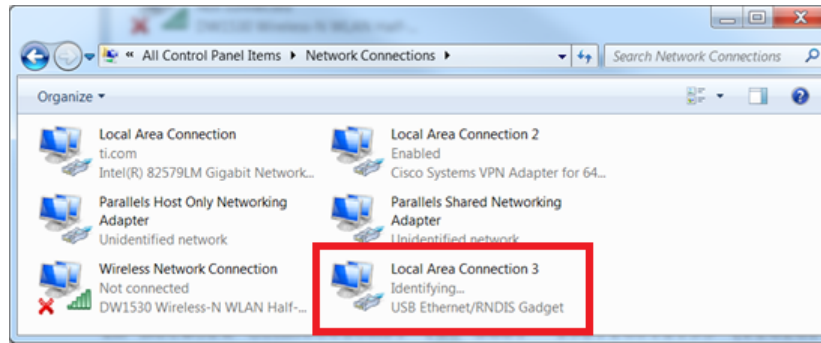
« All Control Panel Items ▸ Network Connections ▸

Search Network Connections

Organize ▾

Local Area Connection
ti.com
Intel(R) 82579LM Gigabit Network...

Local Area Connection 2
Enabled
Cisco Systems VPN Adapter for 64...

Parallels Host Only Networking Adapter
Unidentified network

Parallels Shared Networking Adapter
Unidentified network

Wireless Network Connection
Not connected
DW1530 Wireless-N WLAN Half-...

Local Area Connection 3
Identifying...
USB Ethernet/RNDIS Gadget